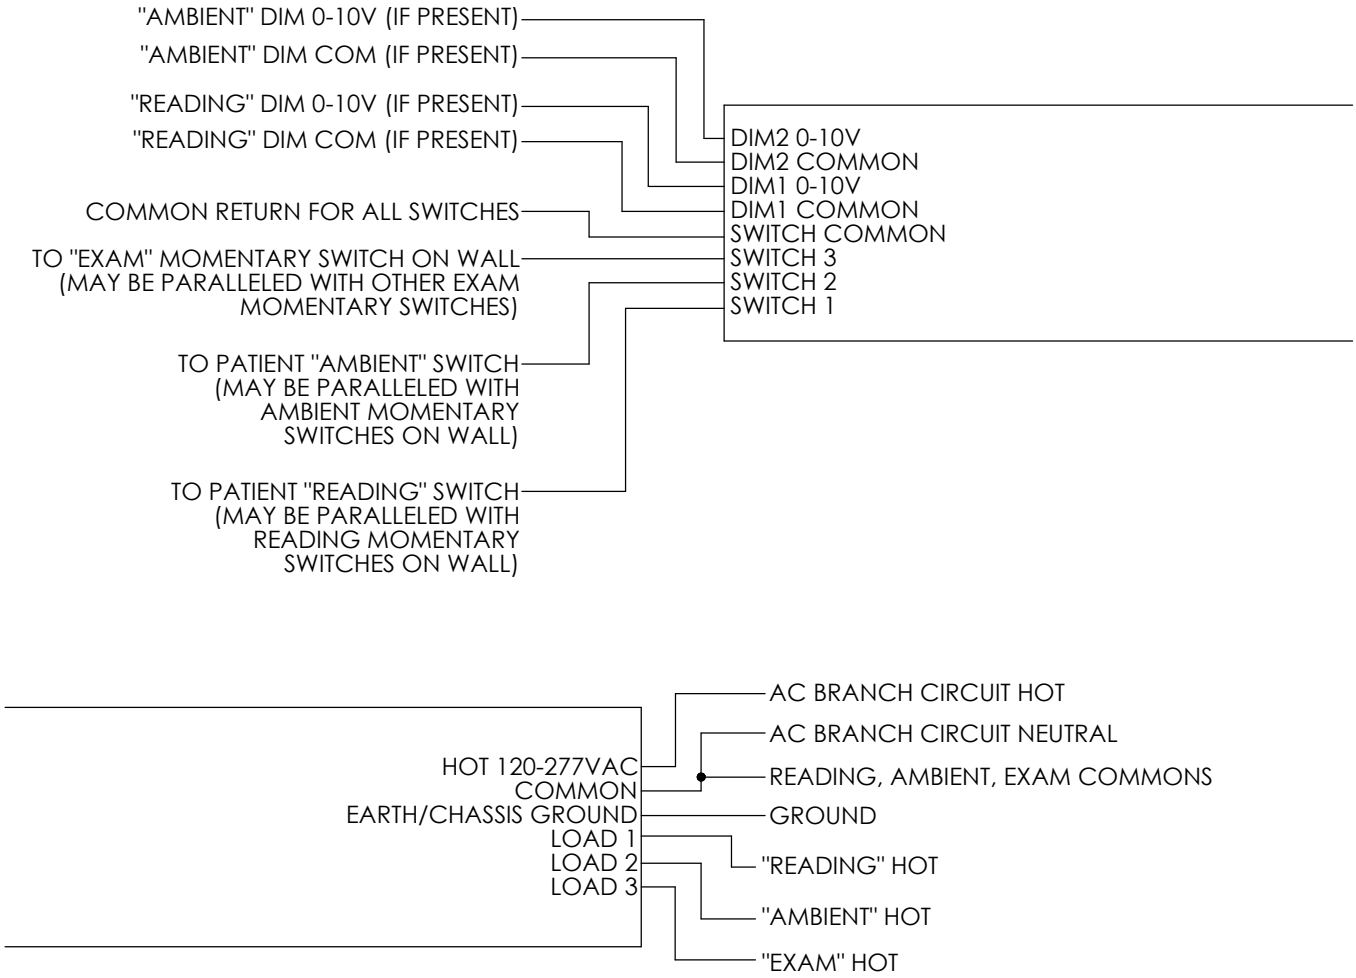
"AMBIENT" DIM 0-10V (IF PRESENT)
"AMBIENT" DIM COM (IF PRESENT)
"READING" DIM 0-10V (IF PRESENT)
"READING" DIM COM (IF PRESENT)
COMMON RETURN FOR ALL SWITCHES
TO "EXAM" MOMENTARY SWITCH ON WALL (MAY BE PARALLELED WITH OTHER EXAM MOMENTARY SWITCHES)
TO PATIENT "AMBIENT" SWITCH (MAY BE PARALLELED WITH AMBIENT MOMENTARY SWITCHES ON WALL)
TO PATIENT "READING" SWITCH (MAY BE PARALLELED WITH READING MOMENTARY SWITCHES ON WALL)

DIM2 0-10V
DIM2 COMMON
DIM1 0-10V
DIM1 COMMON
SWITCH COMMON
SWITCH 3
SWITCH 2
SWITCH 1

HOT 120-277VAC
COMMON
EARTH/CHASSIS GROUND
LOAD 1
LOAD 2
LOAD 3

AC BRANCH CIRCUIT HOT
AC BRANCH CIRCUIT NEUTRAL
READING, AMBIENT, EXAM COMMONS
GROUND
"READING" HOT
"AMBIENT" HOT
"EXAM" HOT